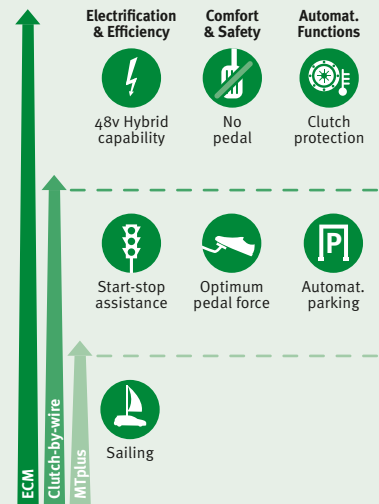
Electrification & Efficiency

Comfort & Safety

Automat. Functions

48v Hybrid capability

No pedal

Clutch protection

Start-stop assistance

Optimum pedal force

P

Automat. parking

Sailing

ECM

Clutch-by-wire

MTplus